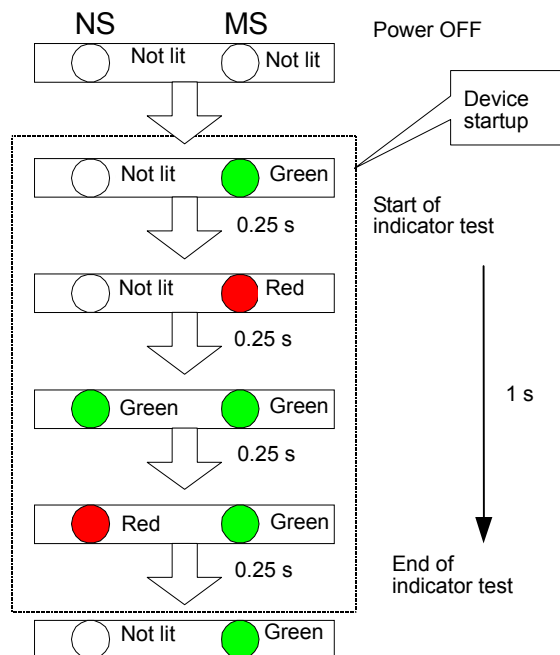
NS MS

Power OFF

Not lit Not lit

Device startup

Not lit Green

Start of indicator test

0.25 s

Not lit Red

0.25 s

1 s

Green Green

0.25 s

Red Green

0.25 s

End of indicator test

Not lit Green